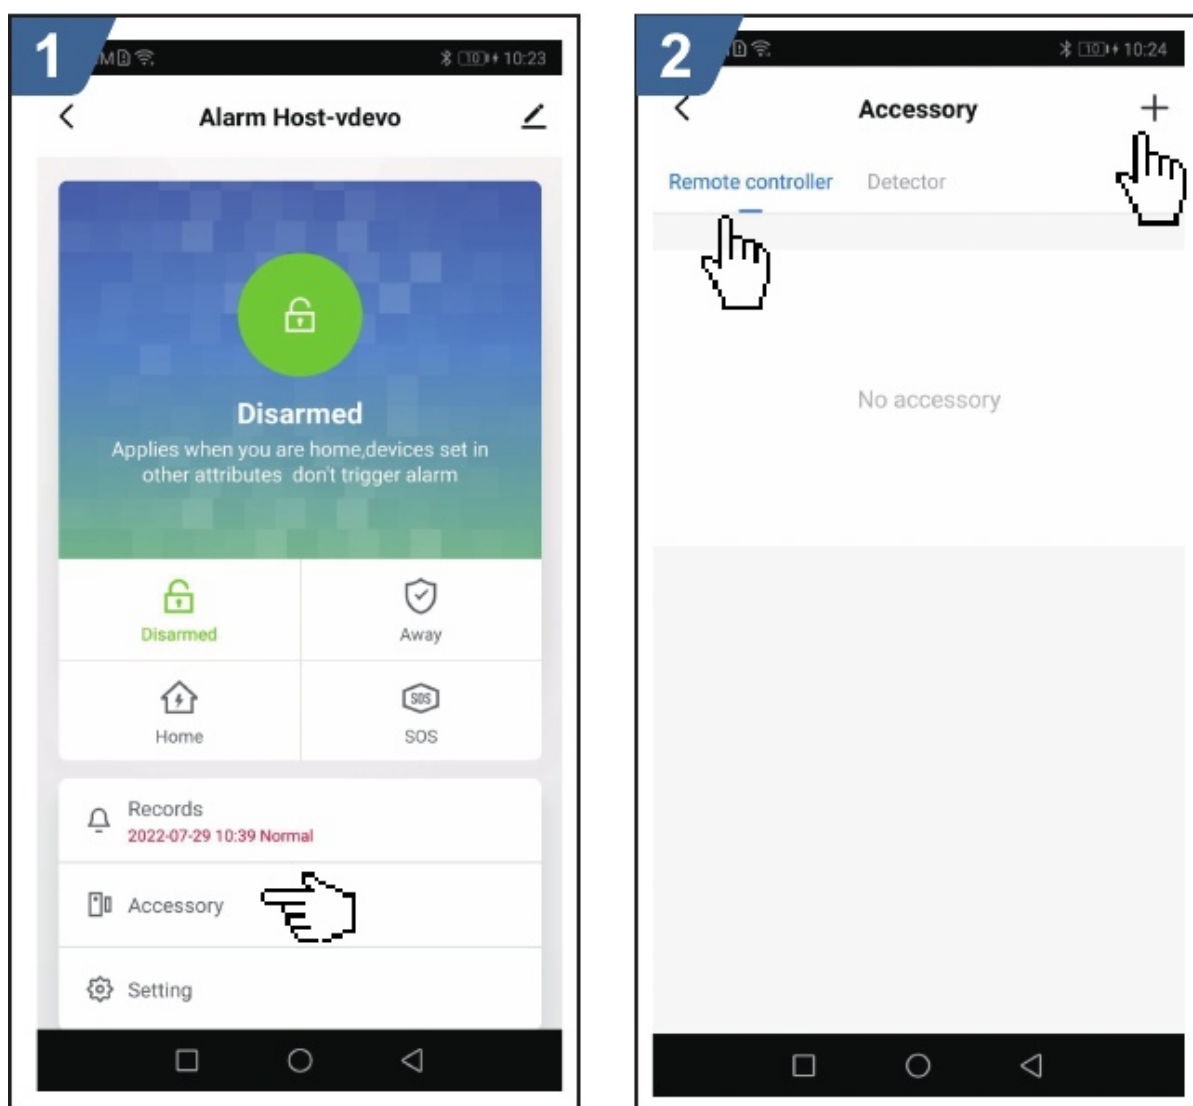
1

10:23

Alarm Host-vdevo

Disarmed

Applies when you are home,devices set in other attributes don't trigger alarm

Disarmed

Away

Home

SOS

Records

2022-07-29 10:39 Normal

Accessory

Setting

2

10:24

Accessory

+

Remote controller

Detector

No accessory